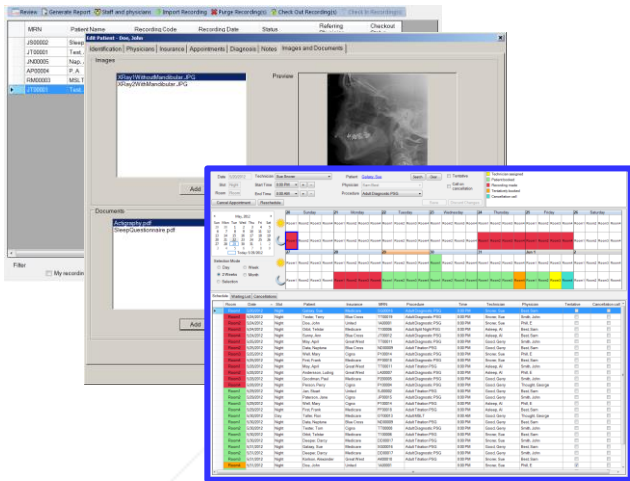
Review | Generate Report | Staff and physicians | Import Recording | Purge Recording(s) | Check Out Recording(s) | Check In Recording(s)

| MRN | Patient Name | Recording Code | Recording Date | Status | Referring Physician | Checkout Status |
|---|---|---|---|---|---|---|
| JS00002 | Sleep | | | | | |
| JT00001 | Test, | | | | | |
| JN00005 | Nap, | | | | | |
| AP00004 | P. A | | | | | |
| RM00003 | MSLT | | | | | |
| JT00001 | Test, | | | | | |

Filter
My recording

Edit Patient - Doe, John

Identification | Physicians | Insurance | Appointments | Diagnosis | Notes | Images and Documents

Images
XRay1WithoutMandibular.JPG
XRay2WithMandibular.JPG

Preview

Add

Documents
Actigraphy.pdf
SleepQuestionnaire.pdf

Add

Date | Technician | Patient | Search | Clear | Tentative | Technician assigned | Patient booked | Recording made | Tentatively booked | Cancellation call

Cancel Appointment | Reschedule

May, 2012

Sunday | Monday | Tuesday | Wednesday | Thursday | Friday | Saturday

Schedule Mode
Day
Week
2 Weeks
Month
Selection

Schedule | Waiting List | Cancellations

| Room | Date | Slot | Patient | Insurance | MRN | Procedure | Time | Technician | Physician | Tentative | Cancellation call |
|---|---|---|---|---|---|---|---|---|---|---|---|
| Room1 | | Night | Doe, John | United | | Adult Diagnostic PSG | 8:00 PM | | Best, Sam | | |
| Room1 | | Night | Tester, Terry | Medicare | | Adult Diagnostic PSG | 8:00 PM | | | | |
| Room1 | | Night | Doe, John | United | | Adult Diagnostic PSG | 8:00 PM | | Smith, John | | |